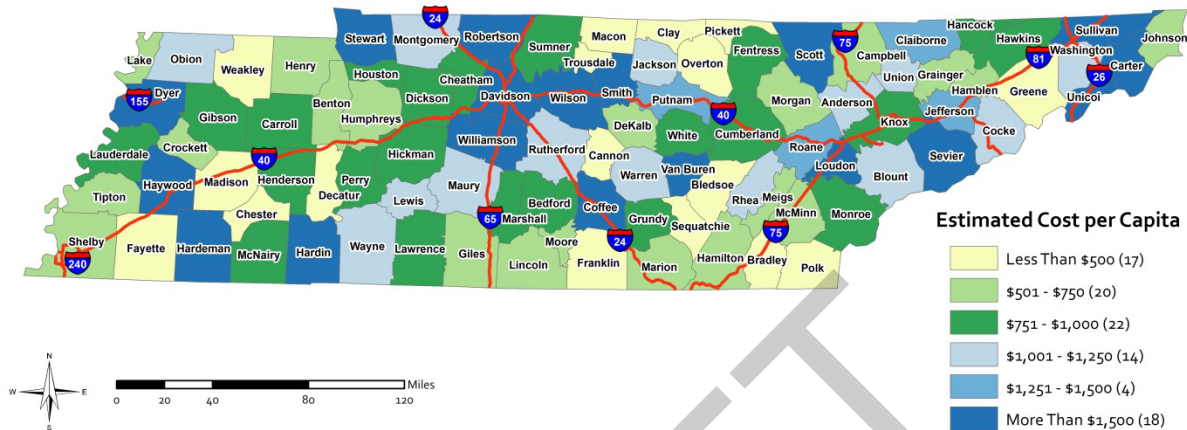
Stewart
24
Montgomery
Robertson
Sumner
Macon
Clay
Pickett
Hancock
Sullivan
Johnson
Lake
Obion
Weakley
Henry
Houston
Cheatham
Trousdale
Jackson
Overton
Fentress
Scott
75
Claiborne
Campbell
Hawkins
81
Washington
Carter
26
Union
Grainger
Dyer
155
Benton
Dickson
Davidson
Wilson
Smith
Putnam
40
Morgan
Anderson
Hamblen
Greene
Unicoi
Gibson
Carroll
Humphreys
Williamson
DeKalb
White
Cumberland
Knox
Jefferson
Cocke
Lauderdale
Crockett
40
Hickman
Rutherford
Cannon
Roane
Loudon
Sevier
Haywood
Madison
Henderson
Perry
Maury
Warren
Van Buren
Bledsoe
Blount
Tipton
Chester
Decatur
Lewis
65
Marshall
Bedford
Coffee
Rhea
Meigs
McMinn
Monroe
Shelby
240
Fayette
Hardeman
McNairy
Hardin
Wayne
Lawrence
Giles
Lincoln
Moore
Franklin
24
Grundy
Sequatchie
Marion
Hamilton
75
Bradley
Polk

Estimated Cost per Capita
Less Than $500 (17)
$501 - $750 (20)
$751 - $1,000 (22)
$1,001 - $1,250 (14)
$1,251 - $1,500 (4)
More Than $1,500 (18)

N
W
E
S
Miles
0 20 40 80 120